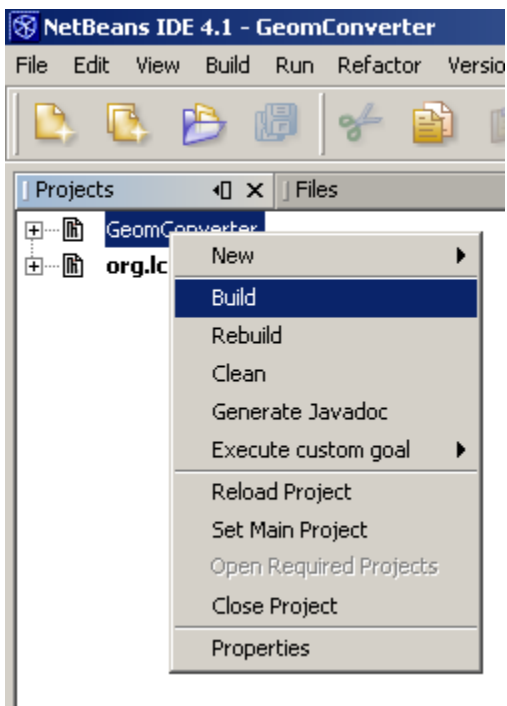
NetBeans IDE 4.1 - GeomConverter

File Edit View Build Run Refactor Versio

Projects Files

GeomConverter
org.lc

New
Build
Rebuild
Clean
Generate Javadoc
Execute custom goal
Reload Project
Set Main Project
Open Required Projects
Close Project
Properties